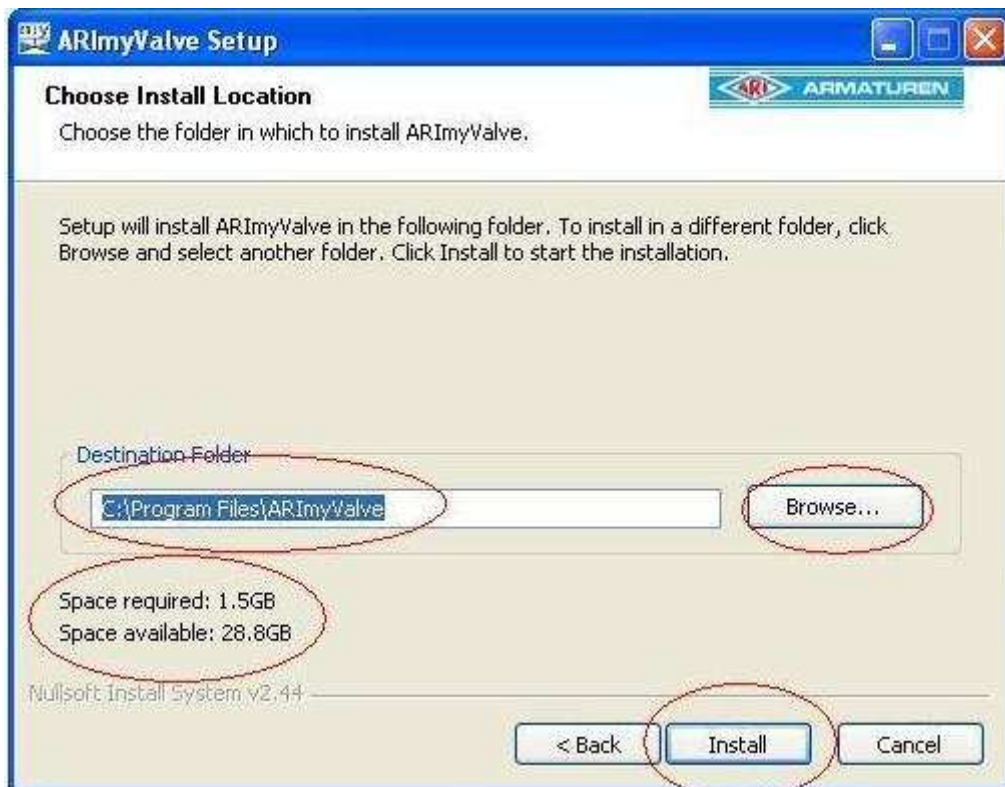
ARImyValve Setup

Choose Install Location

Choose the folder in which to install ARImyValve.

ARI ARMATUREN

Setup will install ARImyValve in the following folder. To install in a different folder, click Browse and select another folder. Click Install to start the installation.

Destination Folder

C:\Program Files\ARImyValve

Browse...

Space required: 1.5GB

Space available: 28.8GB

Nullsoft Install System v2.44

< Back

Install

Cancel